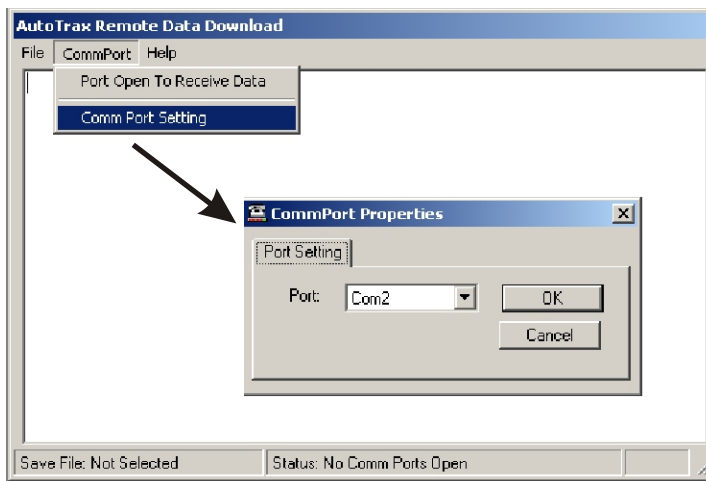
AutoTrax Remote Data Download

File CommPort Help

Port Open To Receive Data

Comm Port Setting

CommPort Properties

Port Setting

Port: Com2

OK

Cancel

Save File: Not Selected

Status: No Comm Ports Open